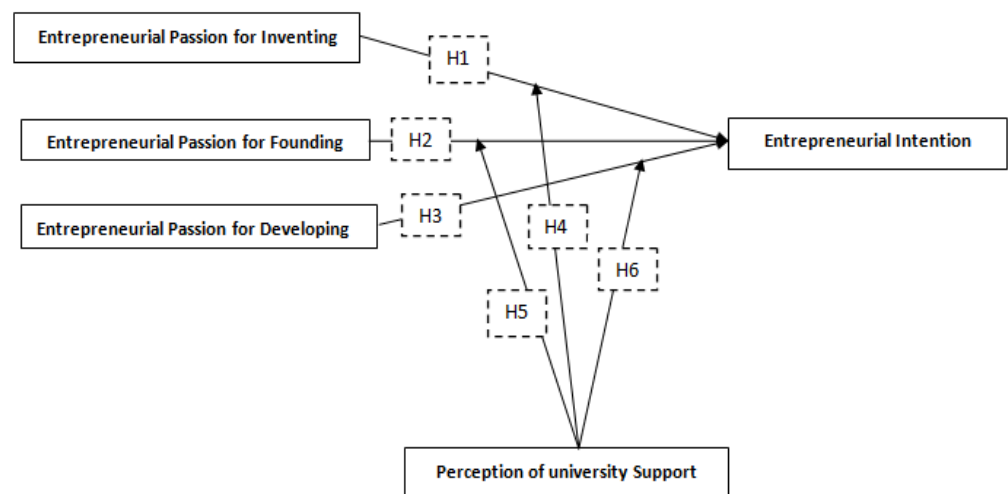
Entrepreneurial Passion for Inventing

H1

Entrepreneurial Passion for Founding

H2

Entrepreneurial Intention

Entrepreneurial Passion for Developing

H3

H4

H6

H5

Perception of university Support